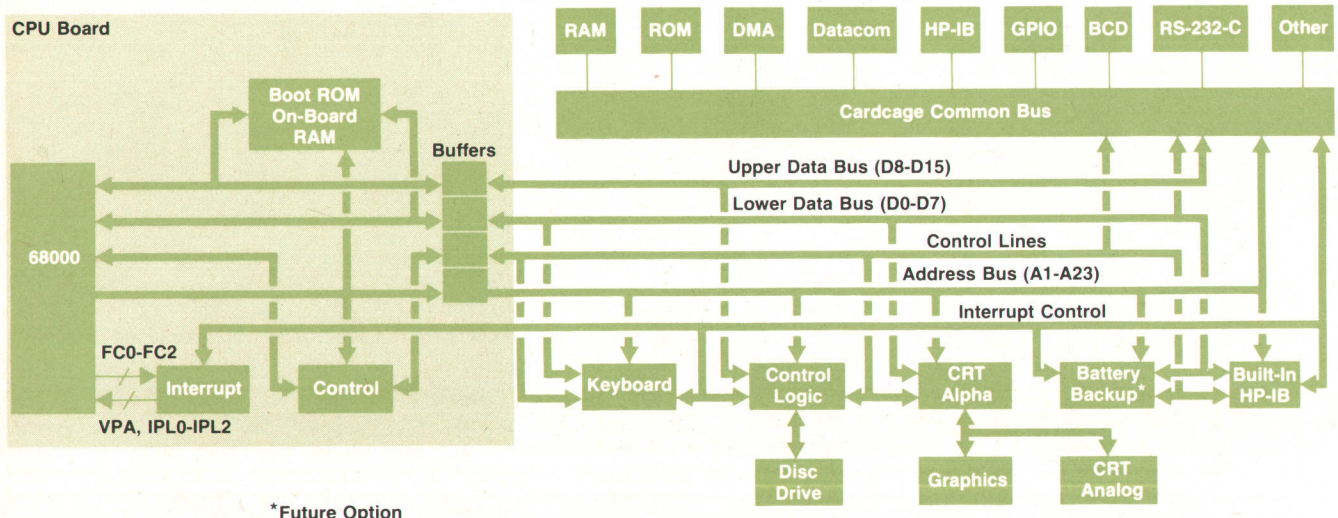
CPU Board

RAM
ROM
DMA
Datacom
HP-IB
GPIO
BCD
RS-232-C
Other

Cardcage Common Bus

Boot ROM
On-Board
RAM

Buffers

68000

Upper Data Bus (D8-D15)
Lower Data Bus (D0-D7)
Control Lines
Address Bus (A1-A23)
Interrupt Control

FC0-FC2
Interrupt
VPA, IPL0-IPL2
Control

Keyboard
Control Logic
CRT Alpha
Battery Backup*
Built-In HP-IB

Disc Drive
Graphics
CRT Analog

*Future Option